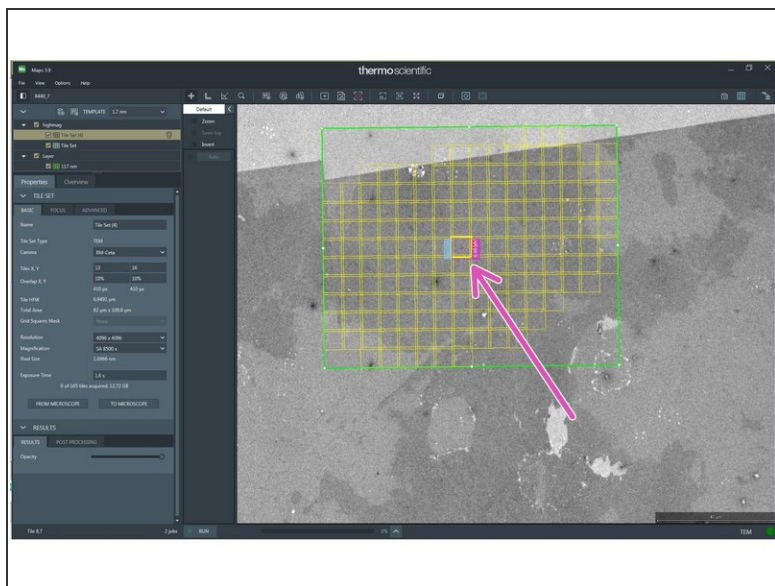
Maps 3.9

File View Options Help

thermoscientific

TEMPLATE 1.7 mm

highmag

Tile Set (4)

Tile Set

Layer

117 mm

Default

Zoom

Invert

Properties Overview

TILE SET

BASIC FOCUS ADVANCED

Name Tile Set (4)

Tile Set Type TEM

Camera BM-Ceta

Tiles X, Y 13 14

Overlap X, Y 10% 10%

410 px 410 px

Tile HFW 6.9491 µm

Total Area 82 µm x 100.8 µm

Grid Squares Mask

Resolution 4096 x 4096

Magnification SA 8500 x

Pixel Size 1.6966 nm

Exposure Time 1.6 s

0 of 165 tiles acquired, 12.72 GB

FROM MICROSCOPE TO MICROSCOPE

RESULTS

RESULTS POST-PROCESSING

Opacity

Tile 8,7

2 jobs

RUN

0%

TEM